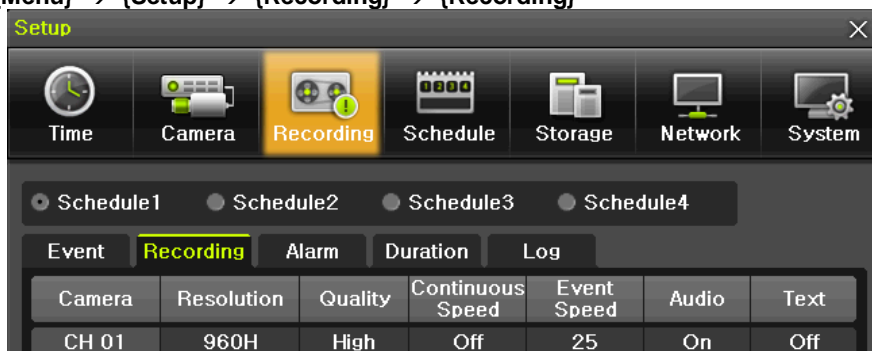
Menu} → {Setup} → {Recording} → {Recording}

Setup

Time Camera Recording Schedule Storage Network System

Schedule1 Schedule2 Schedule3 Schedule4

Event Recording Alarm Duration Log

| Camera | Resolution | Quality | Continuous Speed | Event Speed | Audio | Text |
|---|---|---|---|---|---|---|
| CH 01 | 960H | High | Off | 25 | On | Off |